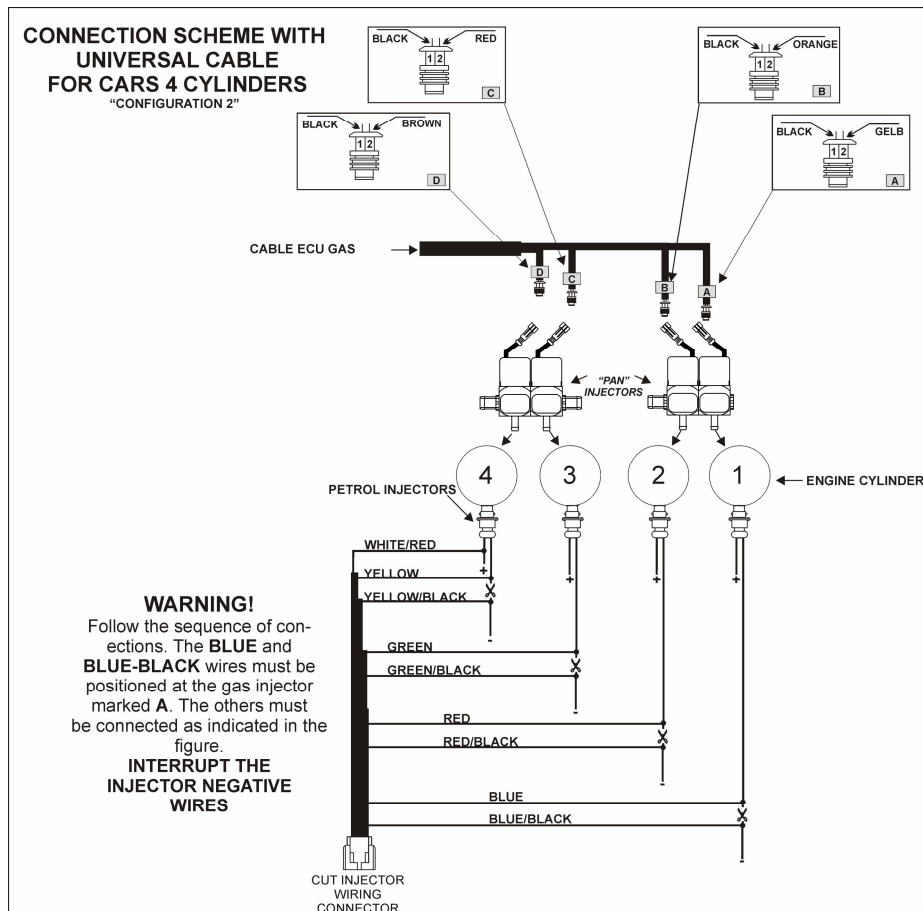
CONNECTION SCHEME WITH UNIVERSAL CABLE FOR CARS 4 CYLINDERS
"CONFIGURATION 2"

BLACK RED
1 2
C

BLACK ORANGE
1 2
B

BLACK BROWN
1 2
D

BLACK GELB
1 2
A

CABLE ECU GAS

D C B A

"PAN" INJECTORS

4 3 2 1

ENGINE CYLINDER

PETROL INJECTORS

WHITE/RED
YELLOW
YELLOW/BLACK
GREEN
GREEN/BLACK
RED
RED/BLACK
BLUE
BLUE/BLACK

+ - + - + - + -

WARNING!
Follow the sequence of conections. The **BLUE** and **BLUE-BLACK** wires must be positioned at the gas injector marked **A**. The others must be connected as indicated in the figure.
INTERRUPT THE INJECTOR NEGATIVE WIRES

CUT INJECTOR WIRING CONNECTOR